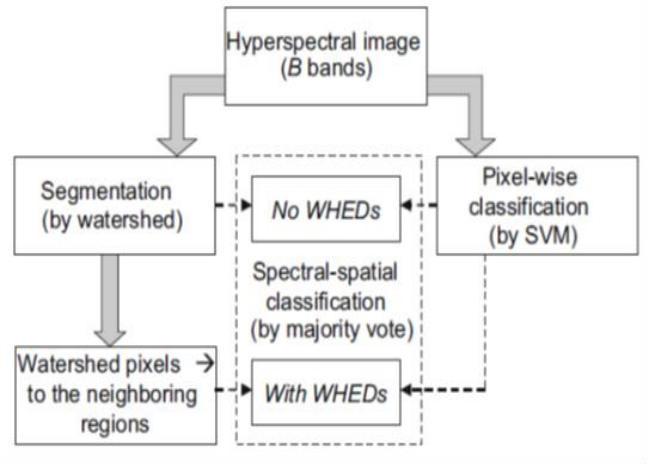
Hyperspectral image
(B bands)

Segmentation
(by watershed)

No WHEDs

Pixel-wise classification
(by SVM)

Spectral-spatial classification
(by majority vote)

Watershed pixels → to the neighboring regions

With WHEDs